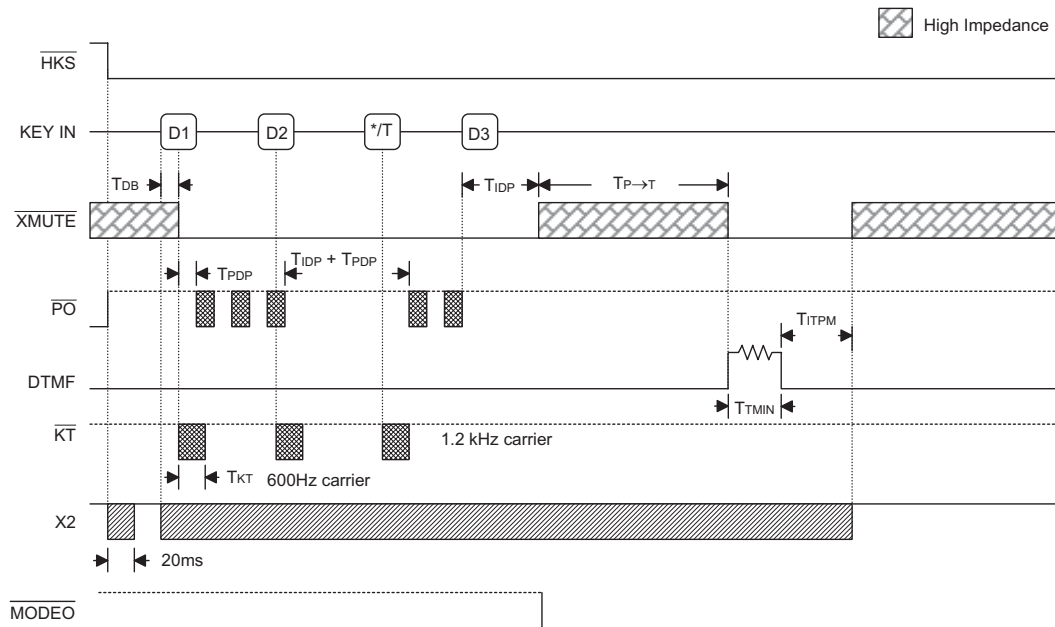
High Impedance

$\overline{HKS}$

KEY IN

D1

D2

*/T

D3

$T_{DB}$

$T_{IDP}$

$T_{P\rightarrow T}$

$\overline{XMUTE}$

$T_{PDP}$

$T_{IDP} + T_{PDP}$

$\overline{PO}$

$T_{ITPM}$

DTMF

$T_{TMIN}$

$\overline{KT}$

1.2 kHz carrier

$T_{KT}$

600Hz carrier

X2

20ms

$\overline{MODEO}$